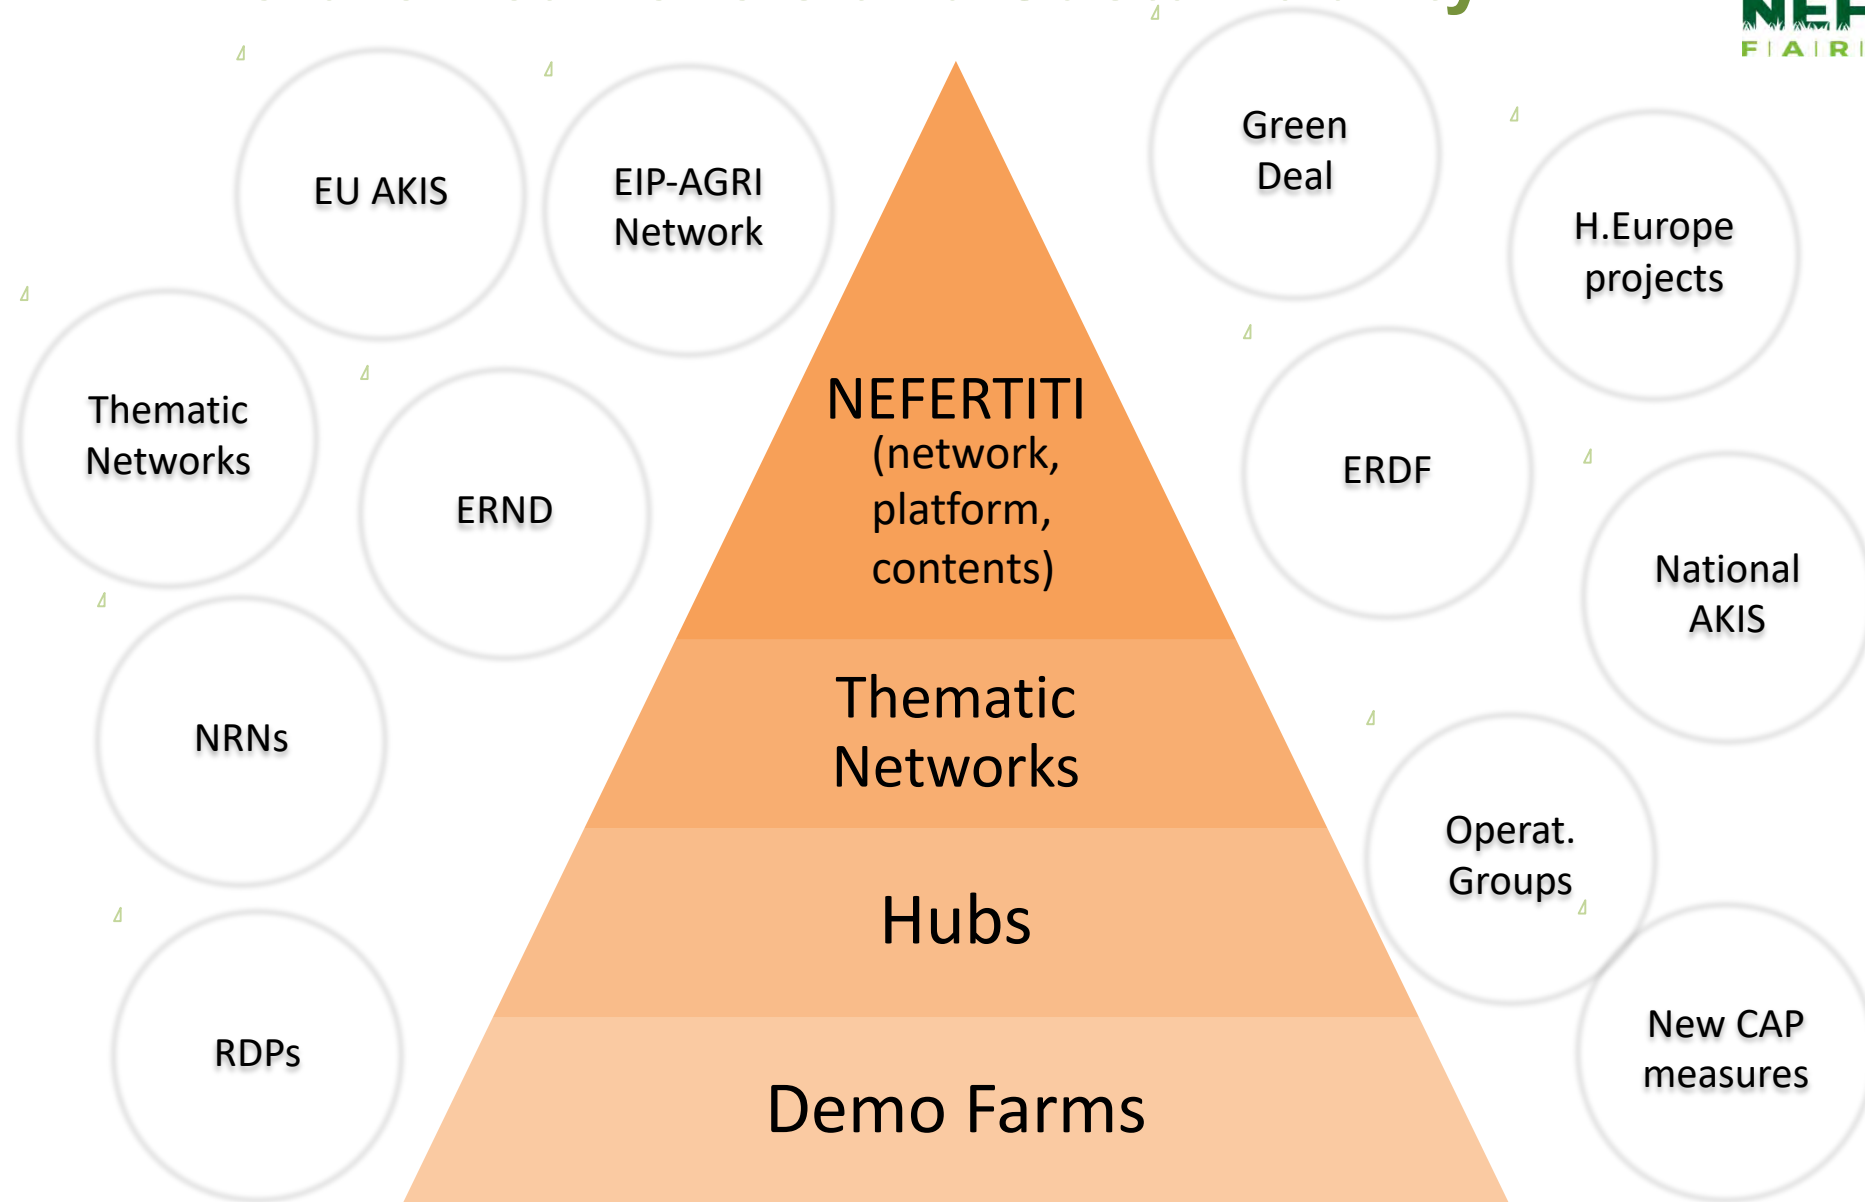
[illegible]

NEF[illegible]
F A R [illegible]

EU AKIS

EIP-AGRI Network

Thematic Networks

ERND

NRNs

RDPs

NEFERTITI
(network, platform, contents)

Thematic Networks

Hubs

Demo Farms

Green Deal

H.Europe projects

ERDF

National AKIS

Operat. Groups

New CAP measures